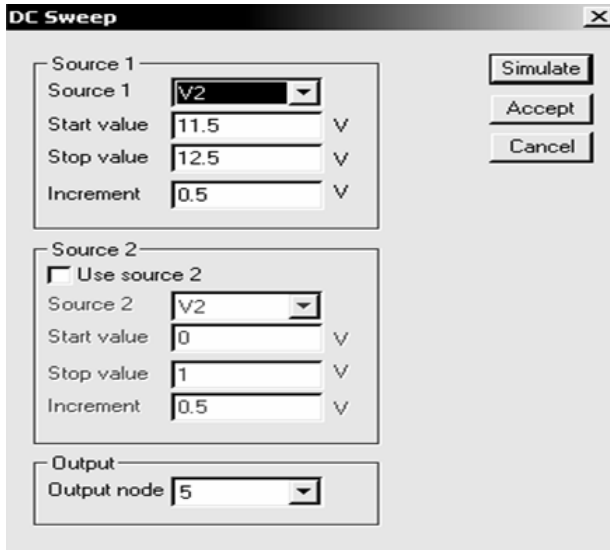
DC Sweep

Source 1
Source 1 V2
Start value 11.5 V
Stop value 12.5 V
Increment 0.5 V

Source 2
Use source 2
Source 2 V2
Start value 0 V
Stop value 1 V
Increment 0.5 V

Output
Output node 5

Simulate
Accept
Cancel